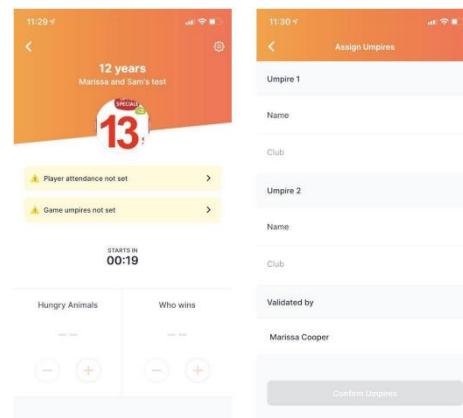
11:29

12 years

Marissa and Sam's test

SPECIALS 13

Player attendance not set

Game umpires not set

STARTS IN

00:19

Hungry Animals

Who wins

— —

— —

11:30

Assign Umpires

Umpire 1

Name

Club

Umpire 2

Name

Club

Validated by

Marissa Cooper

Confirm Umpires